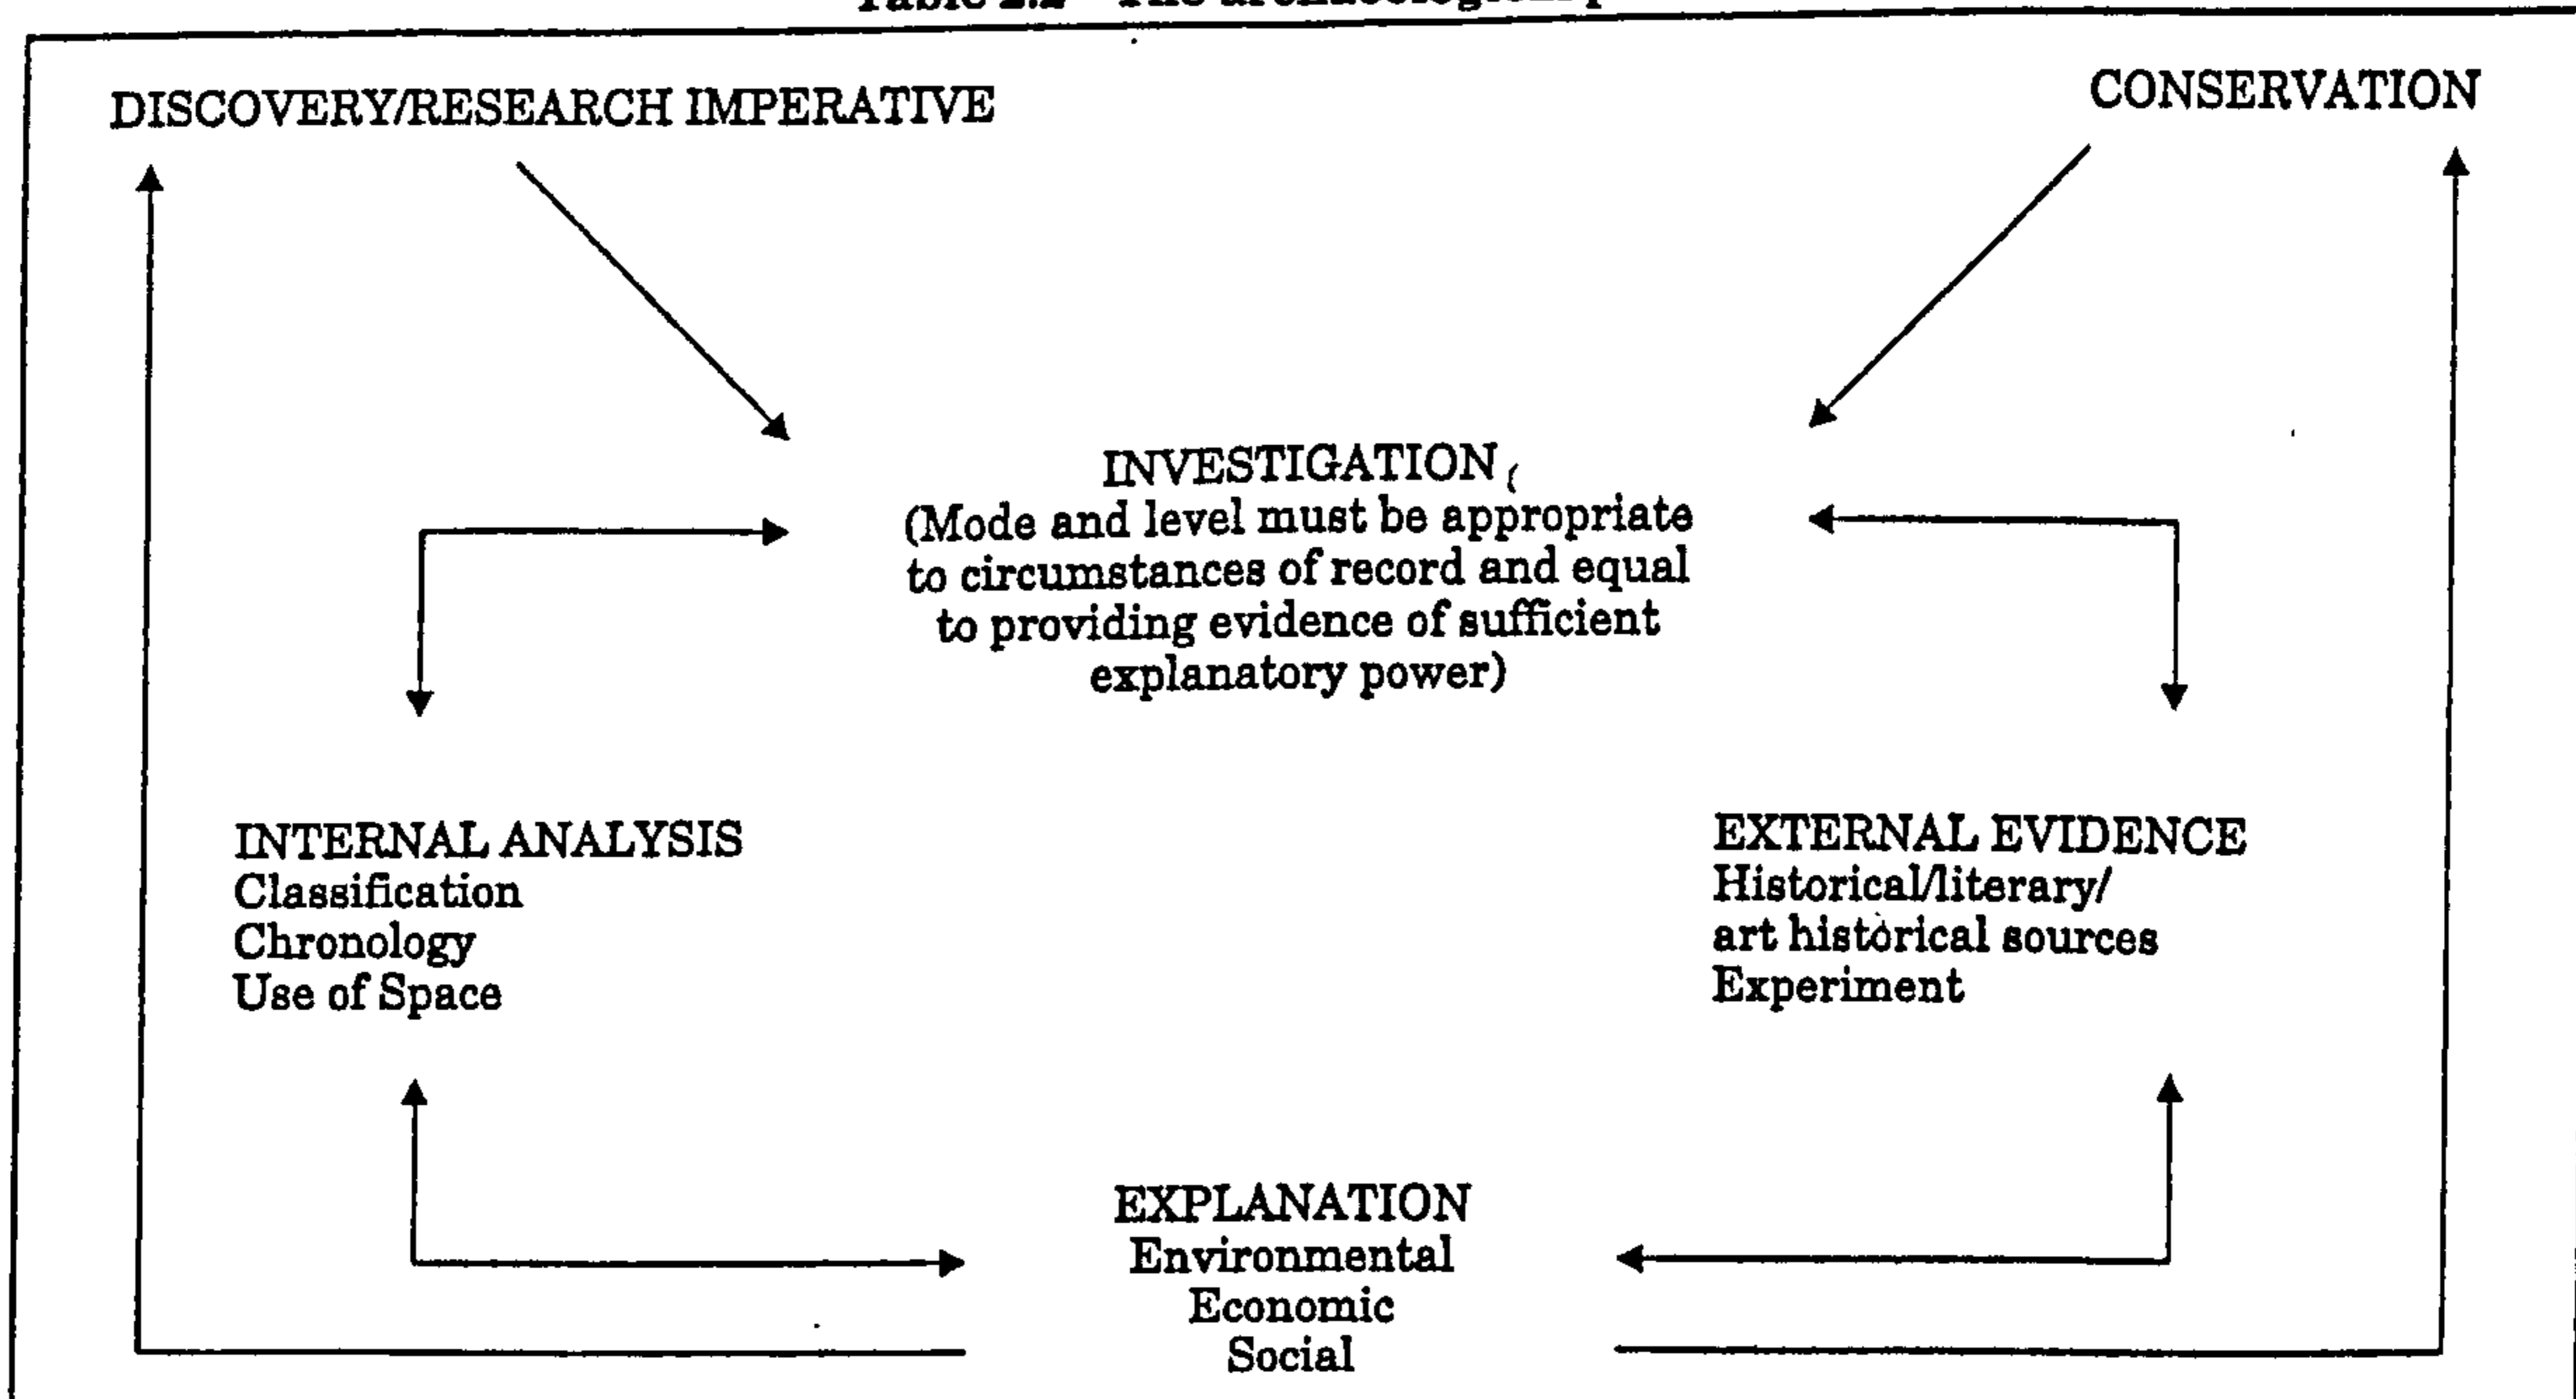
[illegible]

DISCOVERY/RESEARCH IMPERATIVE

CONSERVATION

INVESTIGATION
(Mode and level must be appropriate to circumstances of record and equal to providing evidence of sufficient explanatory power)

INTERNAL ANALYSIS
Classification
Chronology
Use of Space

EXTERNAL EVIDENCE
Historical/literary/
art historical sources
Experiment

EXPLANATION
Environmental
Economic
Social